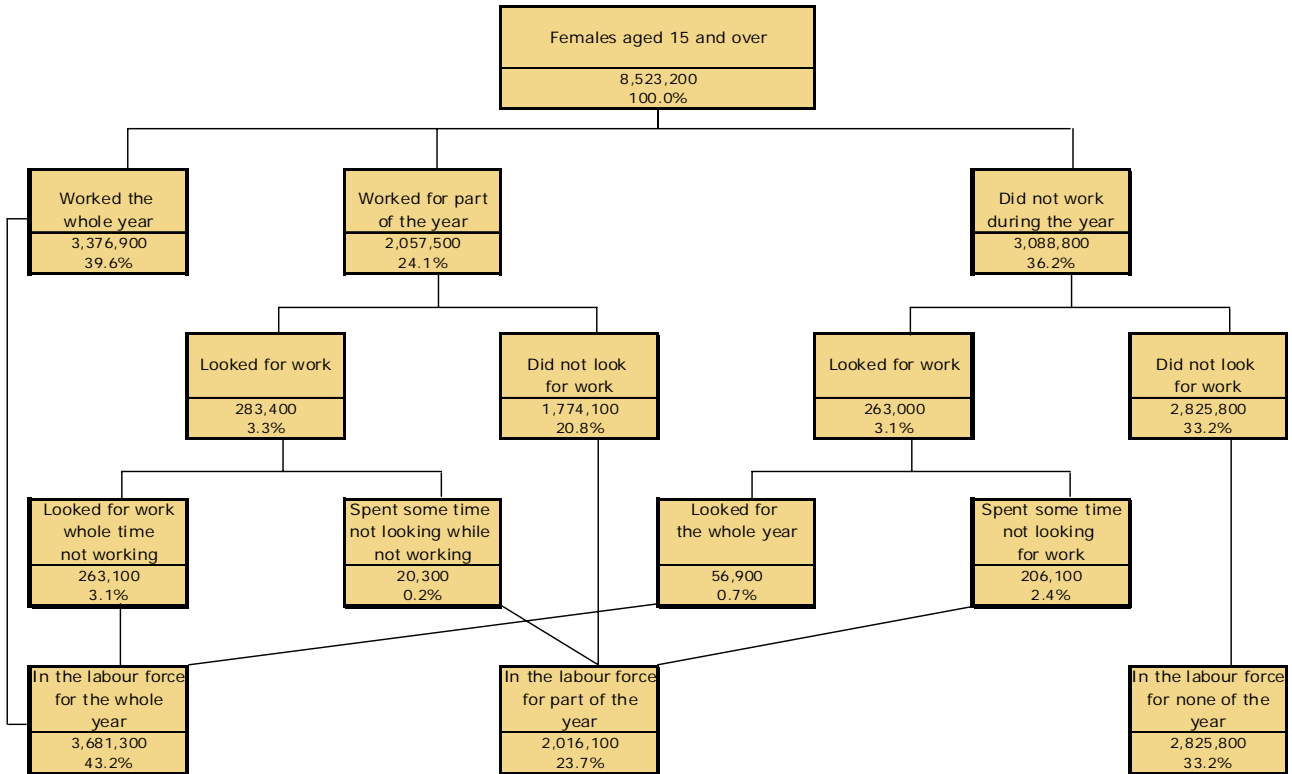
Females aged 15 and over
8,523,200
100.0%

Worked the whole year
3,376,900
39.6%

Worked for part of the year
2,057,500
24.1%

Did not work during the year
3,088,800
36.2%

Looked for work
283,400
3.3%

Did not look for work
1,774,100
20.8%

Looked for work
263,000
3.1%

Did not look for work
2,825,800
33.2%

Looked for work whole time not working
263,100
3.1%

Spent some time not looking while not working
20,300
0.2%

Looked for the whole year
56,900
0.7%

Spent some time not looking for work
206,100
2.4%

In the labour force for the whole year
3,681,300
43.2%

In the labour force for part of the year
2,016,100
23.7%

In the labour force for none of the year
2,825,800
33.2%